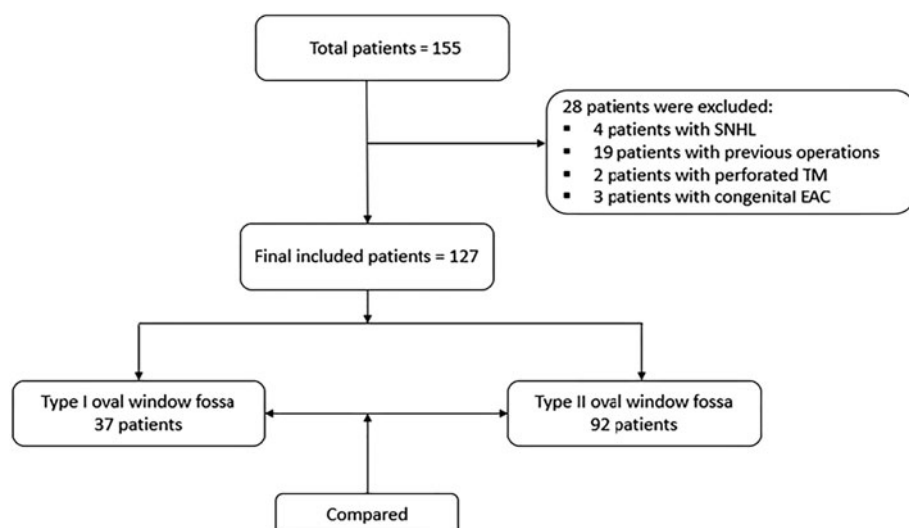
Total patients = 155

28 patients were excluded:
- 4 patients with SNHL
- 19 patients with previous operations
- 2 patients with perforated TM
- 3 patients with congenital EAC

Final included patients = 127

Type I oval window fossa
37 patients

Type II oval window fossa
92 patients

Compared